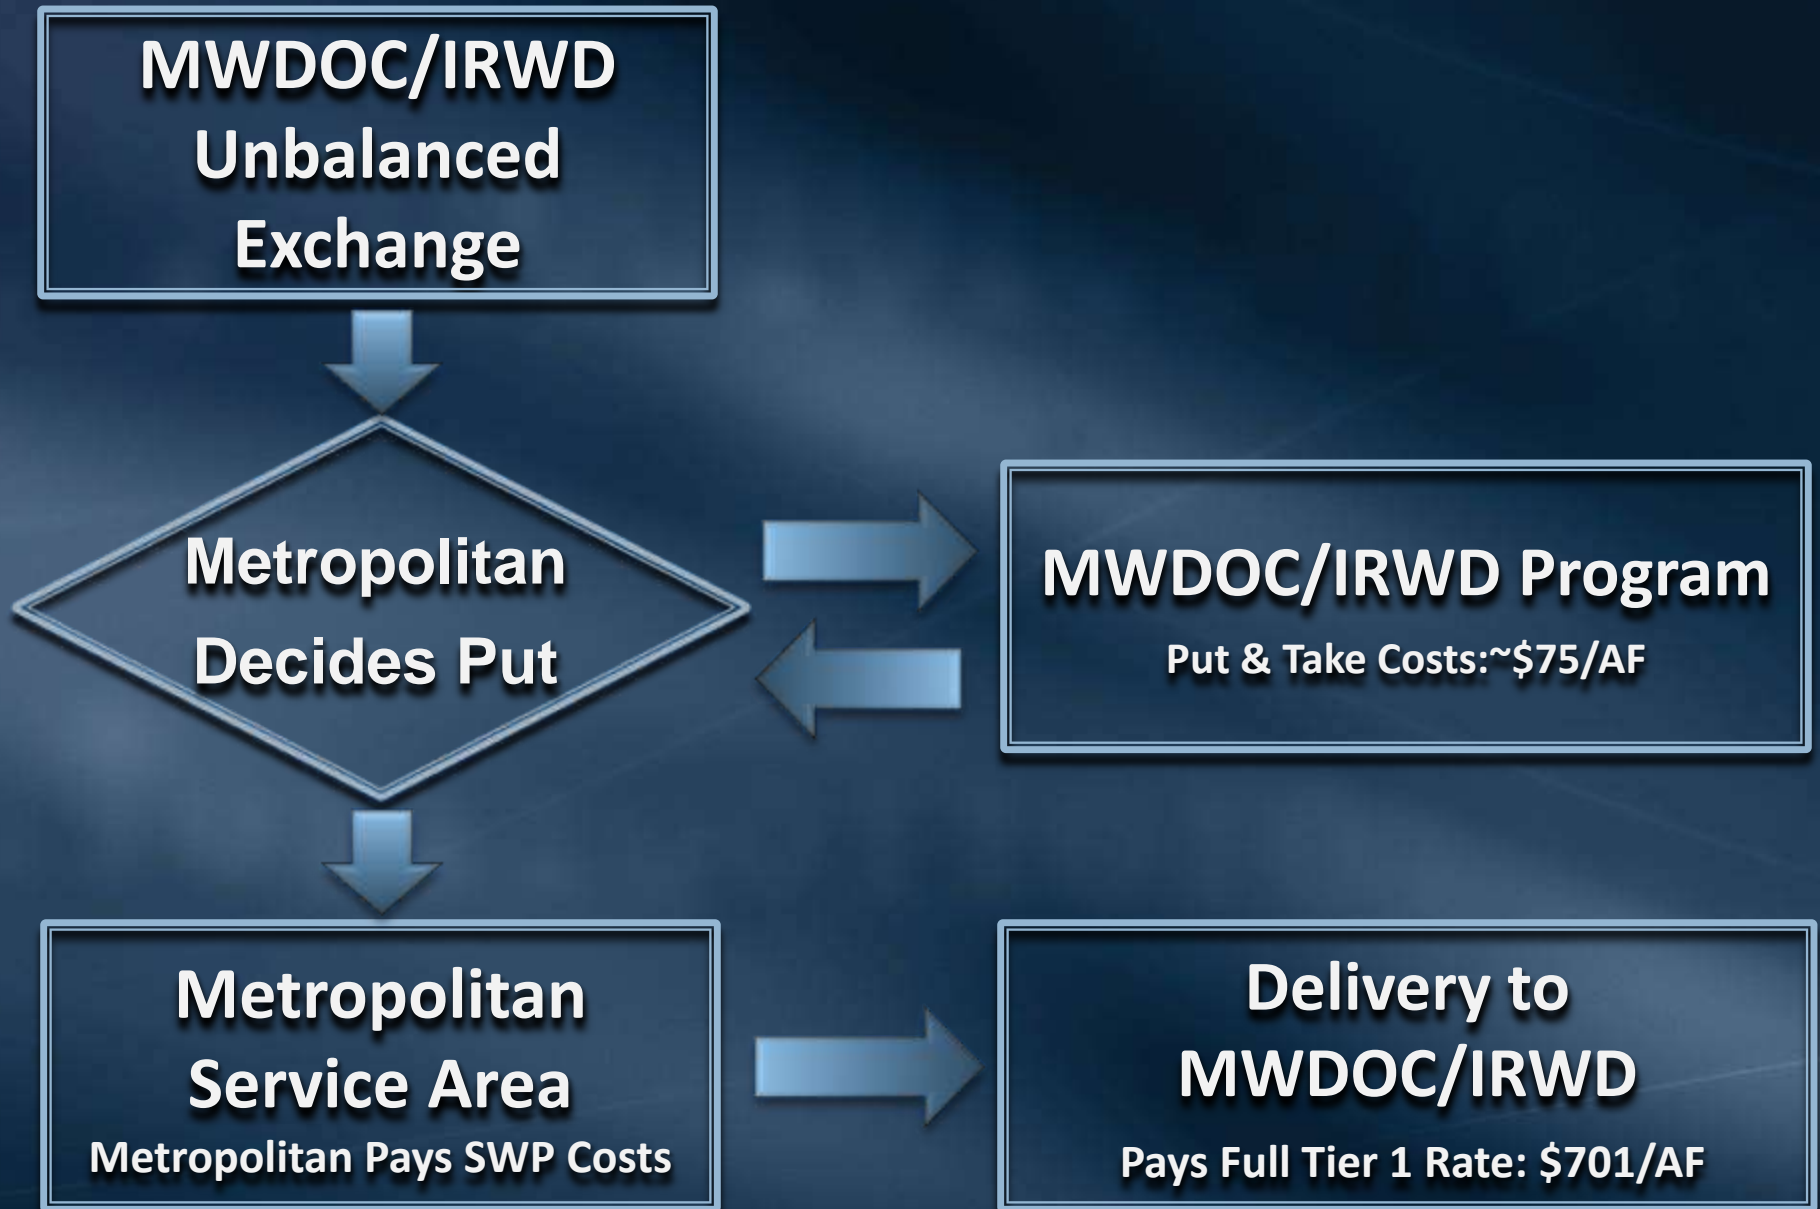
MWDOC/IRWD Unbalanced Exchange

Metropolitan Decides Put

MWDOC/IRWD Program
Put & Take Costs:~\$75/AF

Metropolitan Service Area
Metropolitan Pays SWP Costs

Delivery to MWDOC/IRWD
Pays Full Tier 1 Rate: \$701/AF